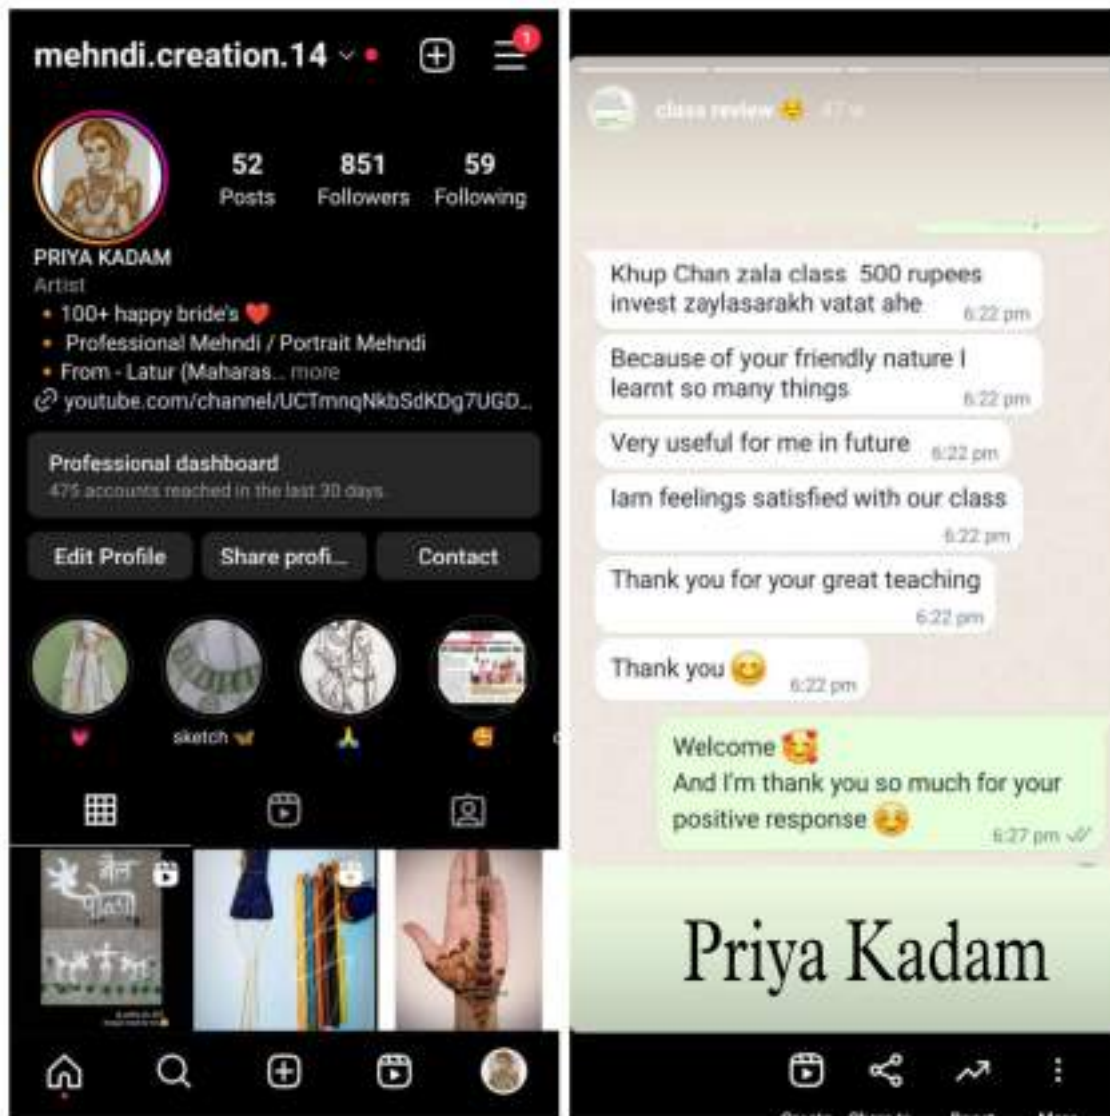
mehndi.creation.14

1

52 Posts
851 Followers
59 Following

PRIYA KADAM
Artist
• 100+ happy bride's ❤️
• Professional Mehndi / Portrait Mehndi
• From - Latur (Maharas... more
youtube.com/channel/UCTmnqNkbSdKDg7UGD...

Professional dashboard
475 accounts reached in the last 30 days

Edit Profile
Share profi...
Contact

sketch

class review 47w

Khup Chan zala class 500 rupees invest zaylasarakh vatat ahe 6:22 pm

Because of your friendly nature I learnt so many things 6:22 pm

Very useful for me in future 6:22 pm

Iam feelings satisfied with our class 6:22 pm

Thank you for your great teaching 6:22 pm

Thank you 😊 6:22 pm

Welcome 🥰
And I'm thank you so much for your positive response 🥹 6:27 pm

Priya Kadam

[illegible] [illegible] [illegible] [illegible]